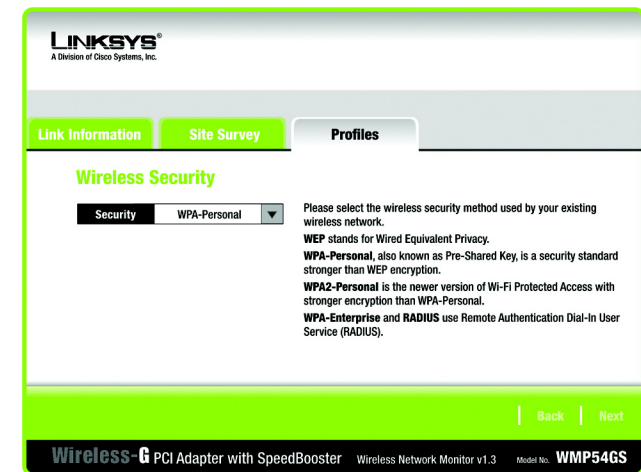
LINKSYS®
A Division of Cisco Systems, Inc.

Link Information
Site Survey
Profiles

Wireless Security

Security
WPA-Personal

Please select the wireless security method used by your existing wireless network.

WEP stands for Wired Equivalent Privacy.

WPA-Personal, also known as Pre-Shared Key, is a security standard stronger than WEP encryption.

WPA2-Personal is the newer version of Wi-Fi Protected Access with stronger encryption than WPA-Personal.

WPA-Enterprise and RADIUS use Remote Authentication Dial-In User Service (RADIUS).

Back
Next

Wireless-G PCI Adapter with SpeedBooster
Wireless Network Monitor v1.3
Model No. WMP54GS